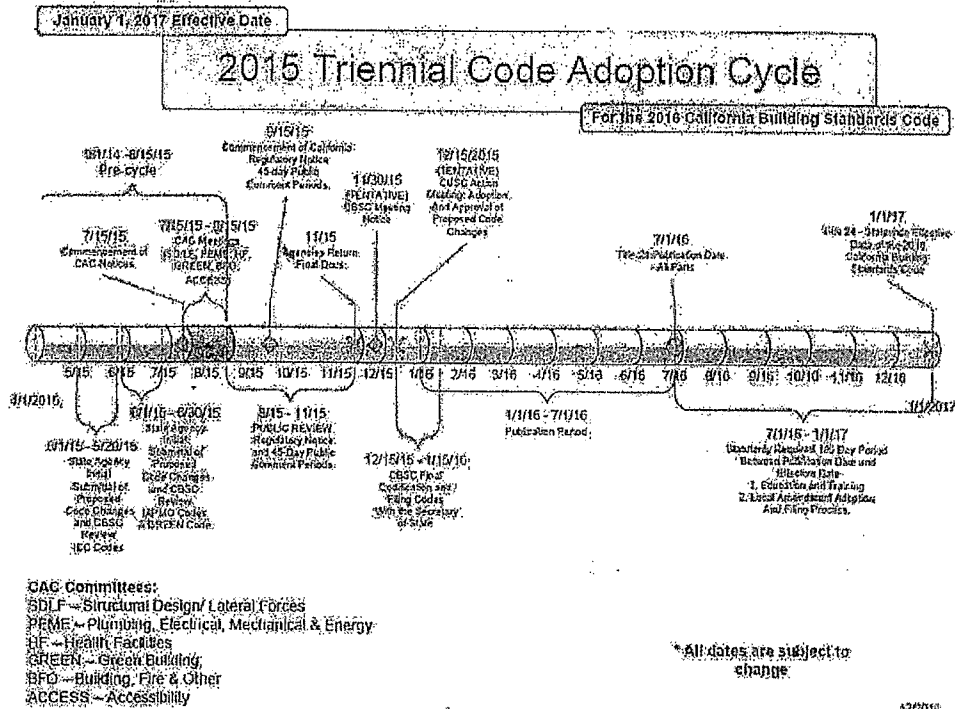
January 1, 2017 Effective Date

2015 Triennial Code Adoption Cycle

For the 2016 California Building Standards Code

9/1/14 - 8/15/15
Pre-cycle

7/15/15
Commencement of CAC Notices

7/15/15 - 8/15/15
CAC Meetings
(SDLF, PEME, HF, GREEN, BFO, ACCESS)

9/15/15
Commencement of California Regulatory Notice 45-day Public Comment Periods

11/15
Agencies Return Final Docs

11/30/15
(TENTATIVE)
CBSC Meeting Notice

12/15/2015
(TENTATIVE)
CBSC Action Meeting: Adoption And Approval of Proposed Code Changes

7/1/16
Title 24 Publication Date - All Parts

1/1/17
Title 24 - Statewide Effective Date of the 2016 California Building Standards Code

5/15 6/15 7/15 8/15 9/15 10/15 11/15 12/15 1/16 2/16 3/16 4/16 5/16 6/16 7/16 8/16 9/16 10/16 11/16 12/16

3/1/2015

1/1/2017

3/1/15 - 5/20/15
State Agency Initial Submittal of Proposed Code Changes and CBSC Review ICC Codes

5/1/15 - 6/30/15
State Agency Initial Submittal of Proposed Code Changes and CBSC Review IAPMO Codes & GREEN Code

9/15 - 11/15
PUBLIC REVIEW
Regulatory Notice and 45-Day Public Comment Periods

12/15/15 - 1/15/16
CBSC Final Codification and Filing Codes With the Secretary of State

1/1/16 - 7/1/16
Publication Period

7/1/16 - 1/1/17
Statutorily Required 180 Day Period Between Publication Date and Effective Date:
1. Education and Training
2. Local Amendment Adoption And Filing Process

CAC Committees:
SDLF – Structural Design/ Lateral Forces
PEME – Plumbing, Electrical, Mechanical & Energy
HF – Health Facilities
GREEN – Green Building
BFO – Building, Fire & Other
ACCESS – Accessibility

* All dates are subject to change

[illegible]